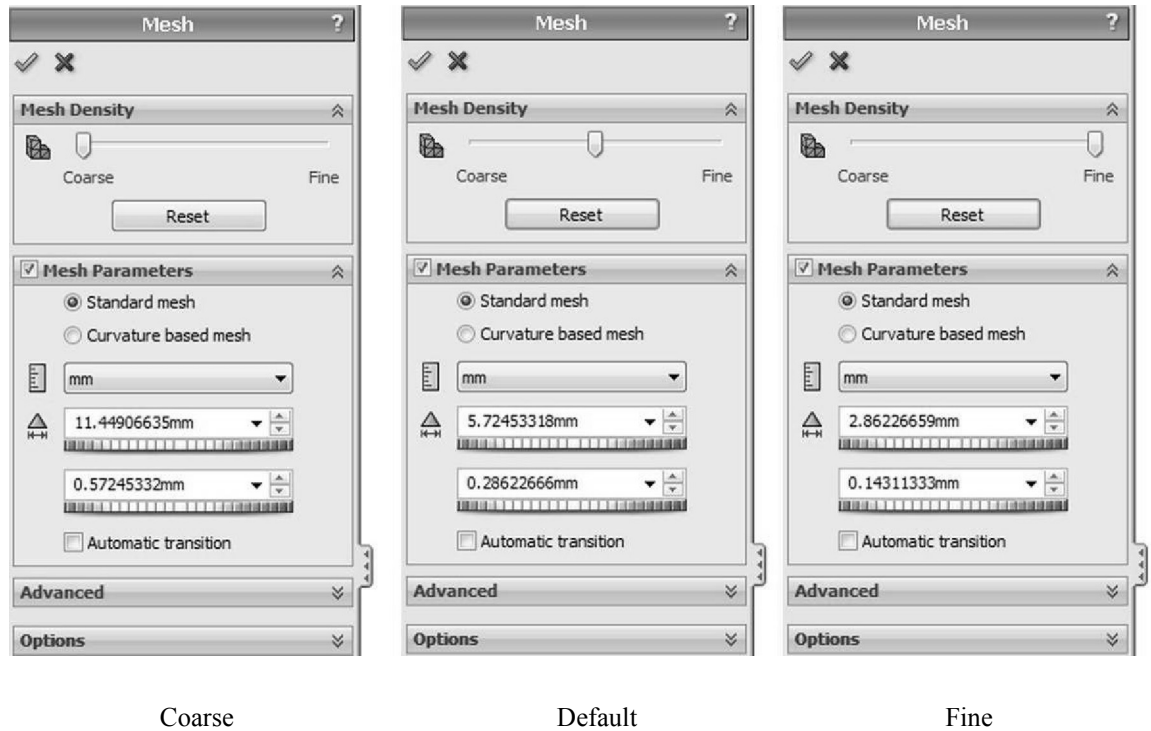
Mesh ?

Mesh Density

Coarse Fine

Reset

Mesh Parameters

Standard mesh

Curvature based mesh

mm

11.44906635mm

0.57245332mm

Automatic transition

Advanced

Options

Coarse

Mesh ?

Mesh Density

Coarse Fine

Reset

Mesh Parameters

Standard mesh

Curvature based mesh

mm

5.72453318mm

0.28622666mm

Automatic transition

Advanced

Options

Default

Mesh ?

Mesh Density

Coarse Fine

Reset

Mesh Parameters

Standard mesh

Curvature based mesh

mm

2.86226659mm

0.14311333mm

Automatic transition

Advanced

Options

Fine